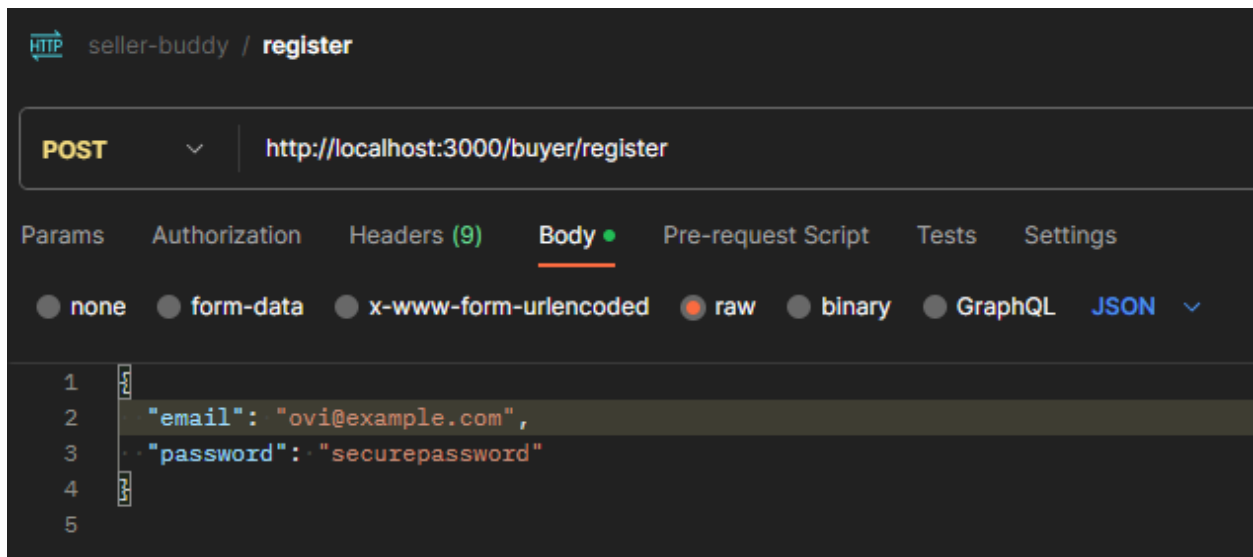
HTTP seller-buddy / register

POST

http://localhost:3000/buyer/register

Params Authorization Headers (9) Body Pre-request Script Tests Settings

none form-data x-www-form-urlencoded raw binary GraphQL JSON

1 {
2 "email": "ovi@example.com",
3 "password": "securepassword"
4 }
5